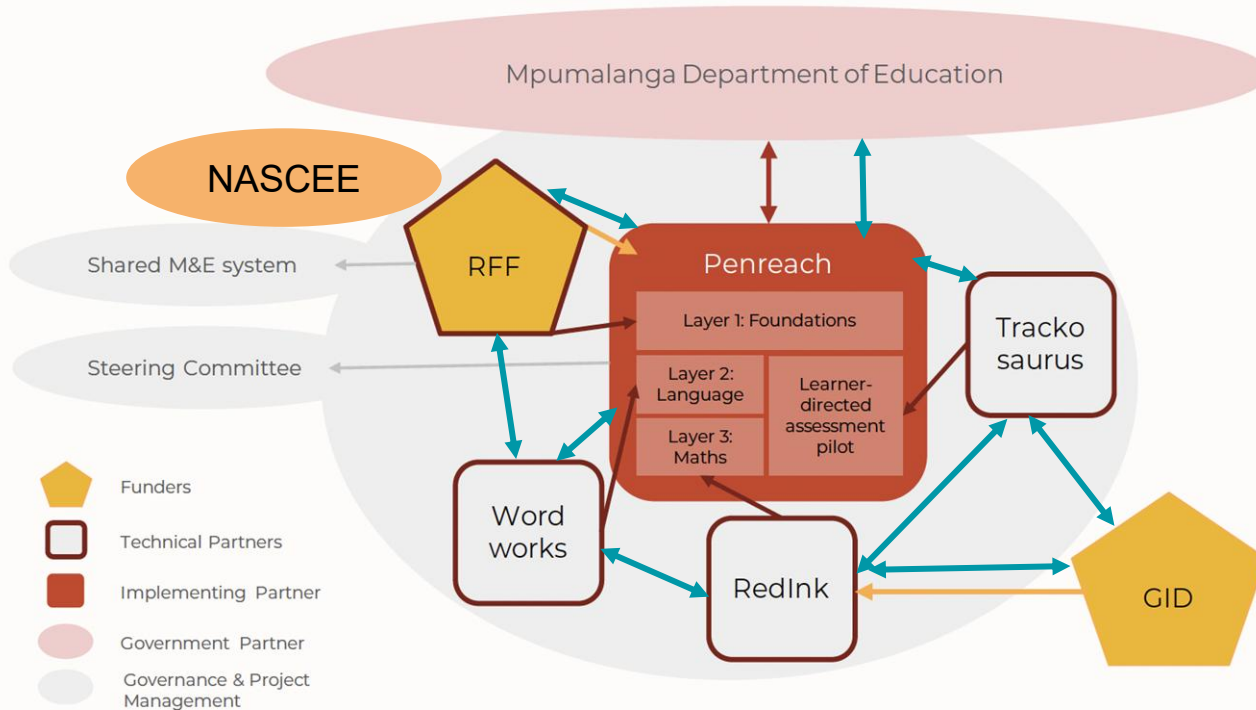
Mpumalanga Department of Education

NASCEE

RFF

Penreach

Layer 1: Foundations

Layer 2: Language

Layer 3: Maths

Learner-directed assessment pilot

Tracko saurus

Shared M&E system

Steering Committee

Word works

RedInk

GID

Funders

Technical Partners

Implementing Partner

Government Partner

Governance & Project Management